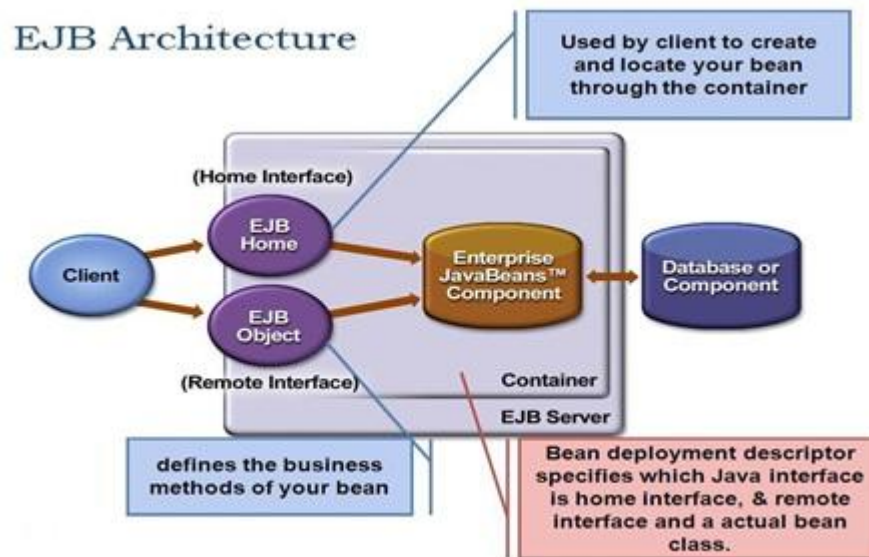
EJB Architecture

Used by client to create and locate your bean through the container

(Home Interface)

EJB Home

Client

Enterprise JavaBeans™ Component

Database or Component

EJB Object

(Remote Interface)

Container

EJB Server

defines the business methods of your bean

Bean deployment descriptor specifies which Java interface is home interface, & remote interface and a actual bean class.